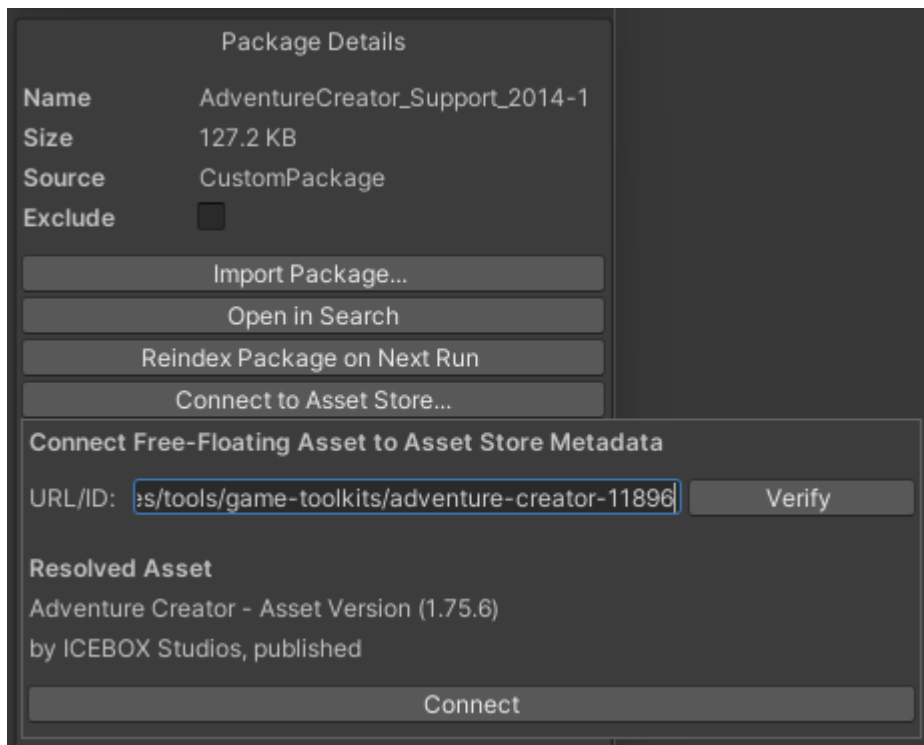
Package Details

| | |
|---|---|
| Name | AdventureCreator_Support_2014-1 |
| Size | 127.2 KB |
| Source | CustomPackage |
| Exclude | |

Import Package...

Open in Search

Reindex Package on Next Run

Connect to Asset Store...

Connect Free-Floating Asset to Asset Store Metadata

URL/ID: es/tools/game-toolkits/adventure-creator-11896

Verify

Resolved Asset

Adventure Creator - Asset Version (1.75.6)

by ICEBOX Studios, published

Connect